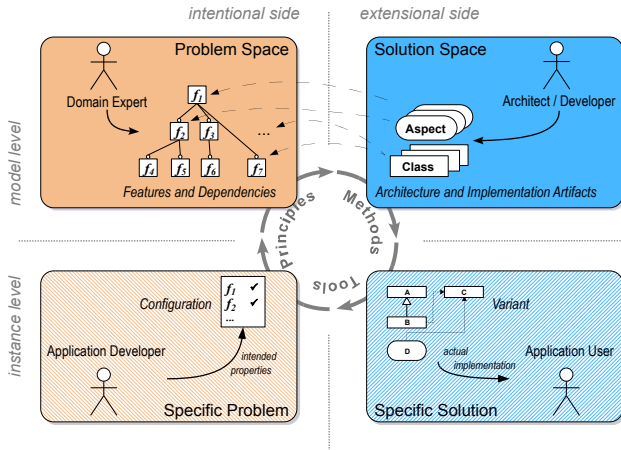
intentional side

extensional side

model level

instance level

Problem Space

Domain Expert

$f_1$

$f_2$

$f_3$

...

$f_4$

$f_5$

$f_6$

$f_7$

Features and Dependencies

Solution Space

Architect / Developer

Aspect

Class

Architecture and Implementation Artifacts

Principles

Methods

Tools

Configuration

$f_1$ ✔
$f_2$ ✔
...

Application Developer

intended properties

Specific Problem

A

B

C

Variant

D

actual implementation

Application User

Specific Solution